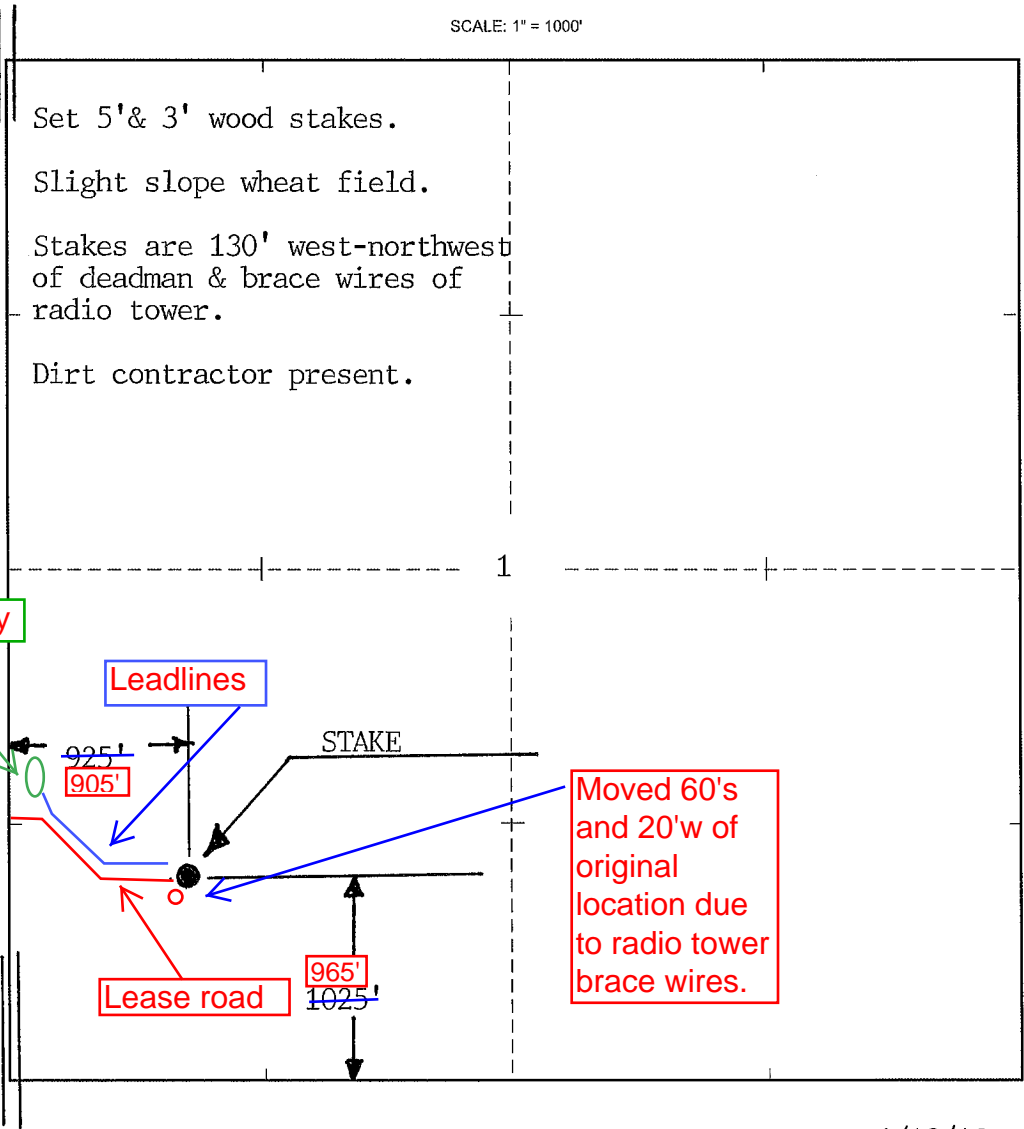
SCALE: 1" = 1000'

Set 5'& 3' wood stakes.

Slight slope wheat field.

Stakes are 130' west-northwest of deadman & brace wires of radio tower.

Dirt contractor present.

1

y

Leadlines

925'

905'

STAKE

Moved 60's and 20'w of original location due to radio tower brace wires.

965'

1025'

Lease road